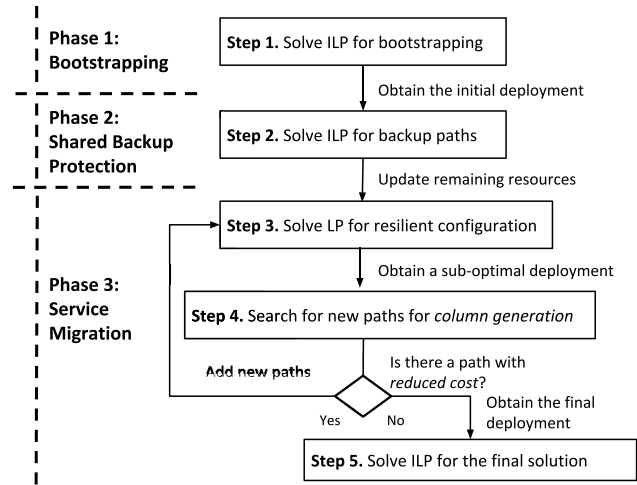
Phase 1: Bootstrapping

Step 1. Solve ILP for bootstrapping

Obtain the initial deployment

Phase 2: Shared Backup Protection

Step 2. Solve ILP for backup paths

Update remaining resources

Phase 3: Service Migration

Step 3. Solve LP for resilient configuration

Obtain a sub-optimal deployment

Step 4. Search for new paths for column generation

Add new paths

Is there a path with reduced cost?

Yes

No

Obtain the final deployment

Step 5. Solve ILP for the final solution